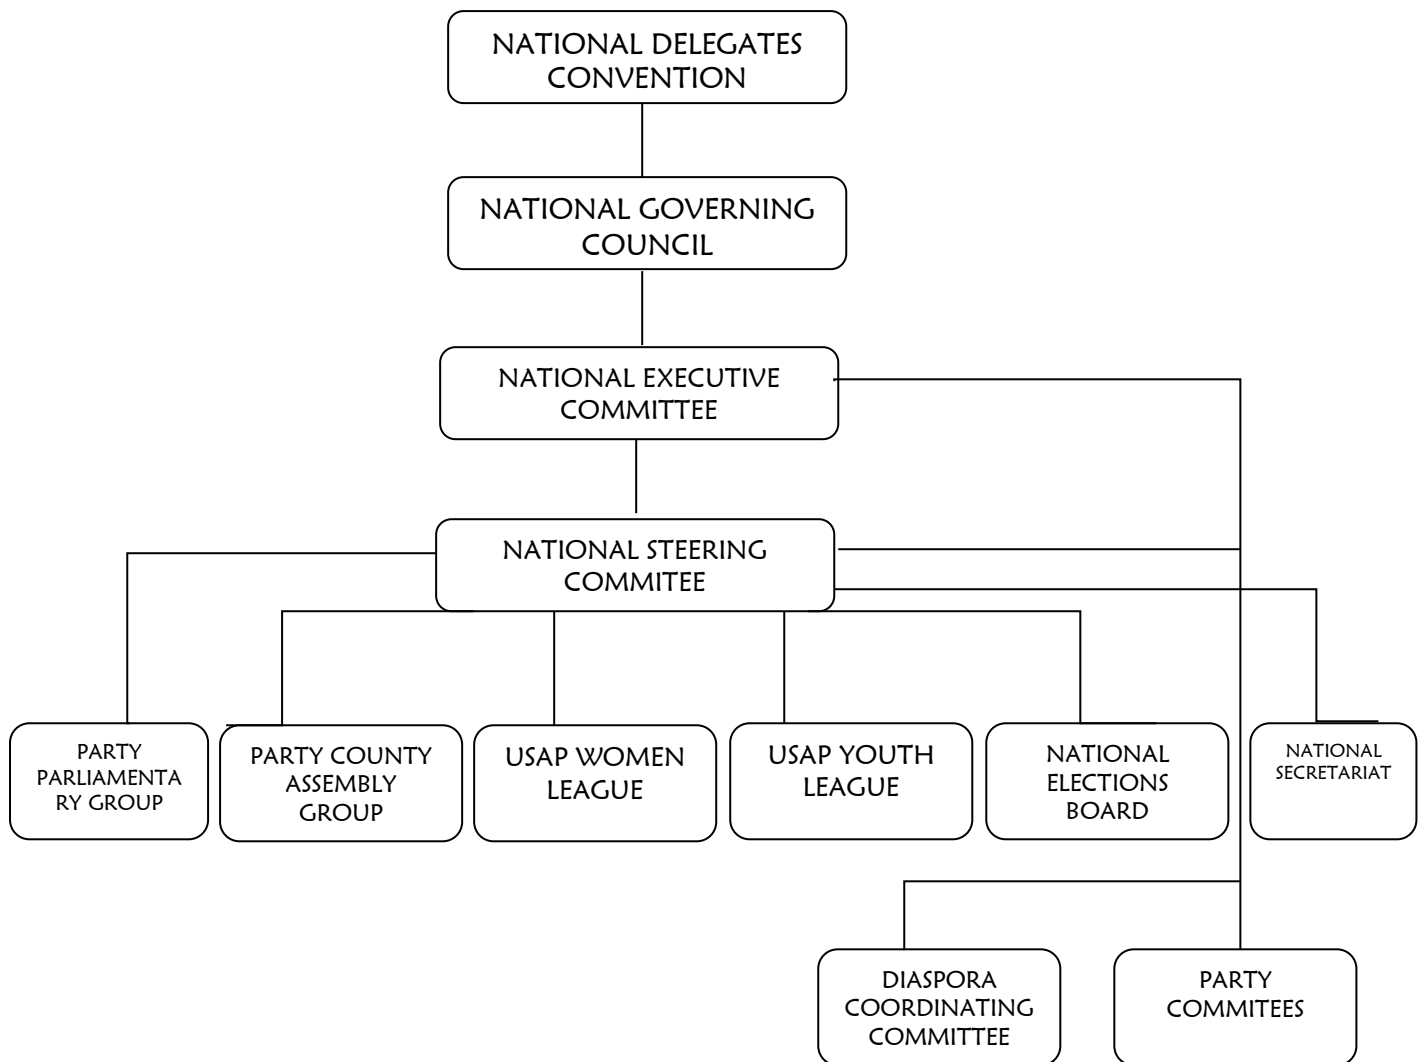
NATIONAL DELEGATES CONVENTION

NATIONAL GOVERNING COUNCIL

NATIONAL EXECUTIVE COMMITTEE

NATIONAL STEERING COMMITEE

PARTY PARLIAMENTARY GROUP

PARTY COUNTY ASSEMBLY GROUP

USAP WOMEN LEAGUE

USAP YOUTH LEAGUE

NATIONAL ELECTIONS BOARD

NATIONAL SECRETARIAT

DIASPORA COORDINATING COMMITTEE

PARTY COMMITEES